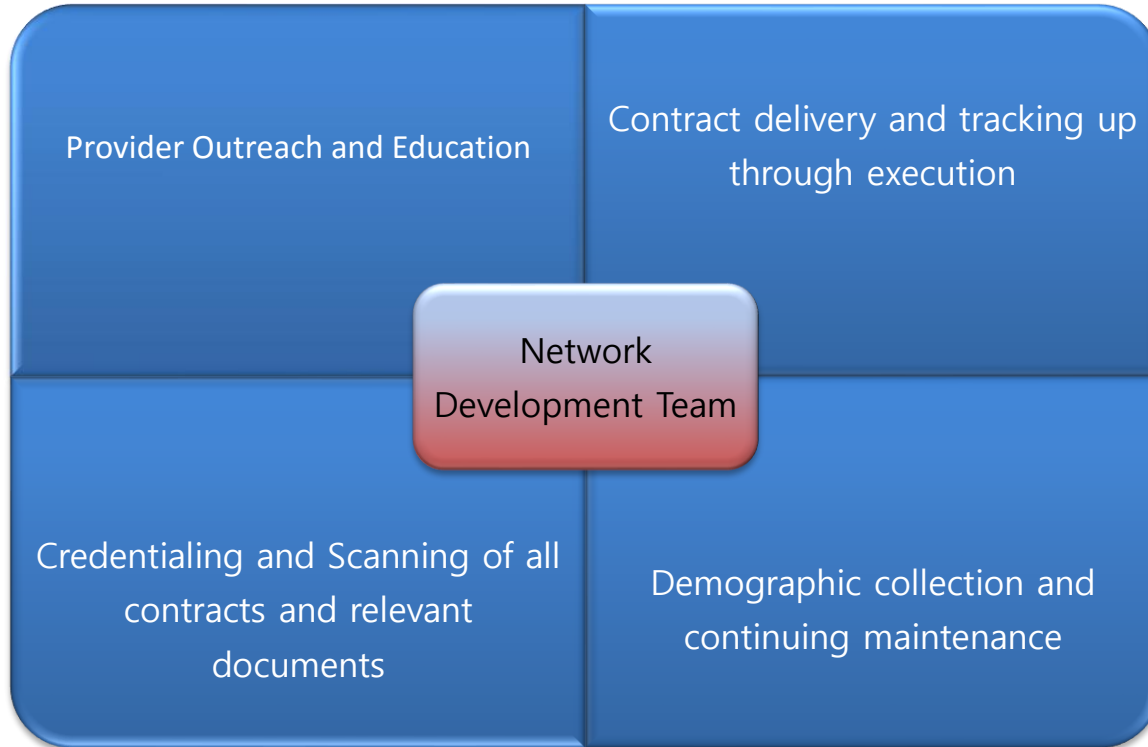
Provider Outreach and Education

Contract delivery and tracking up through execution

Network Development Team

Credentialing and Scanning of all contracts and relevant documents

Demographic collection and continuing maintenance